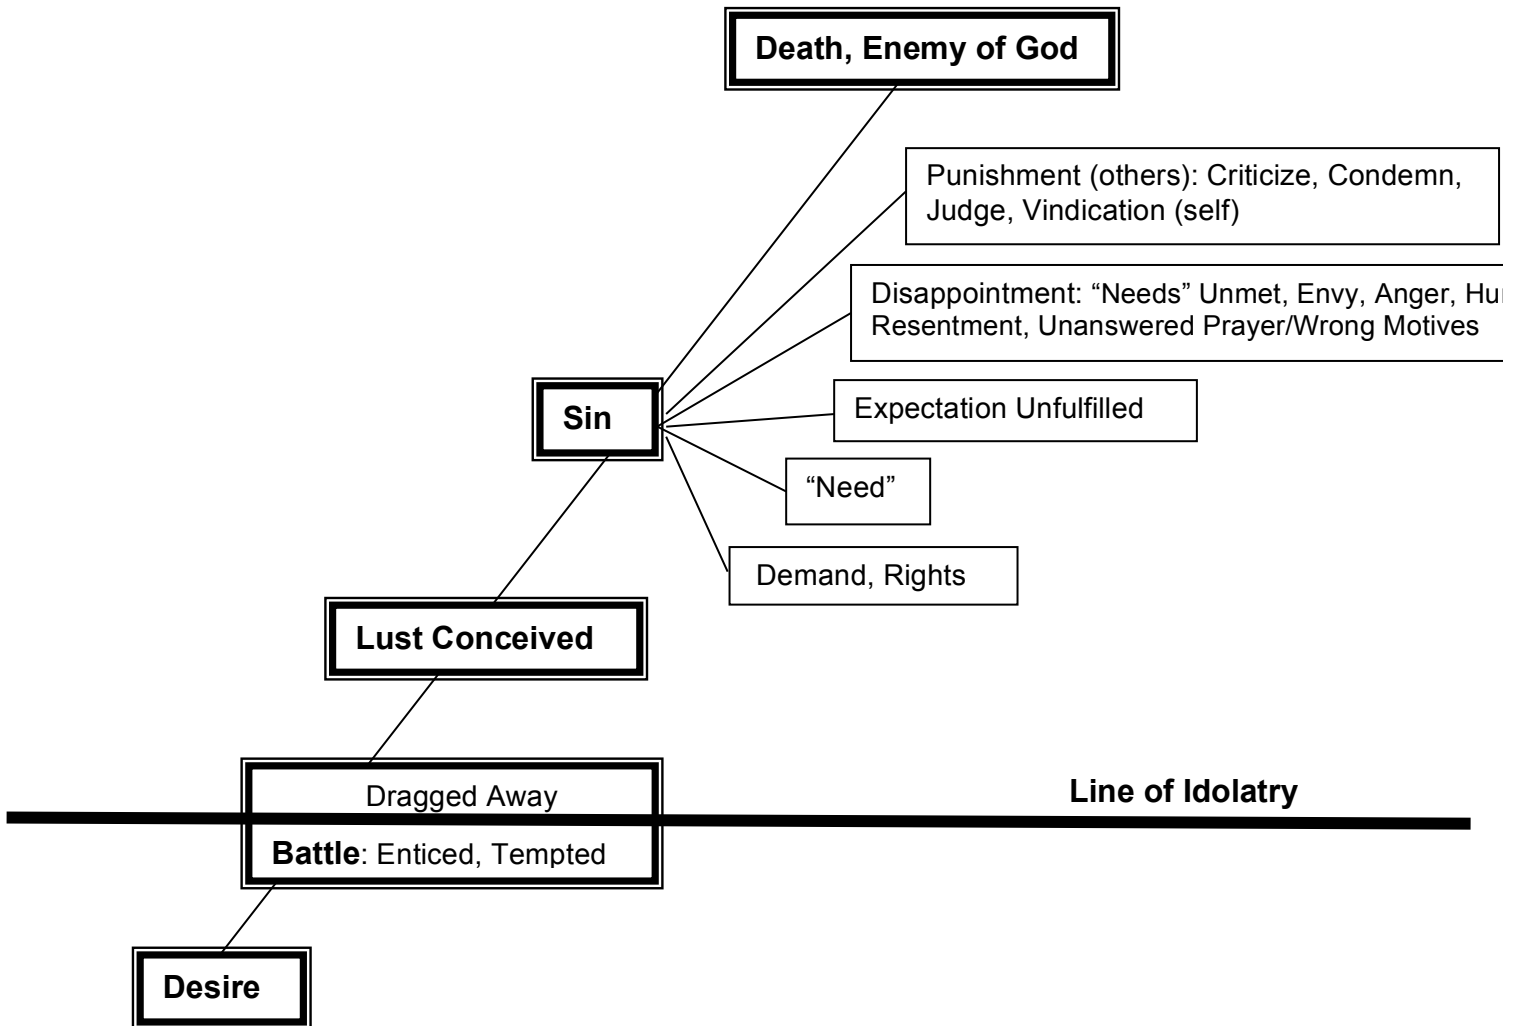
Death, Enemy of God

Punishment (others): Criticize, Condemn, Judge, Vindication (self)

Disappointment: “Needs” Unmet, Envy, Anger, Hu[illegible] Resentment, Unanswered Prayer/Wrong Motives

Sin

Expectation Unfulfilled

“Need”

Demand, Rights

Lust Conceived

Dragged Away

Line of Idolatry

**Battle**: Enticed, Tempted

Desire